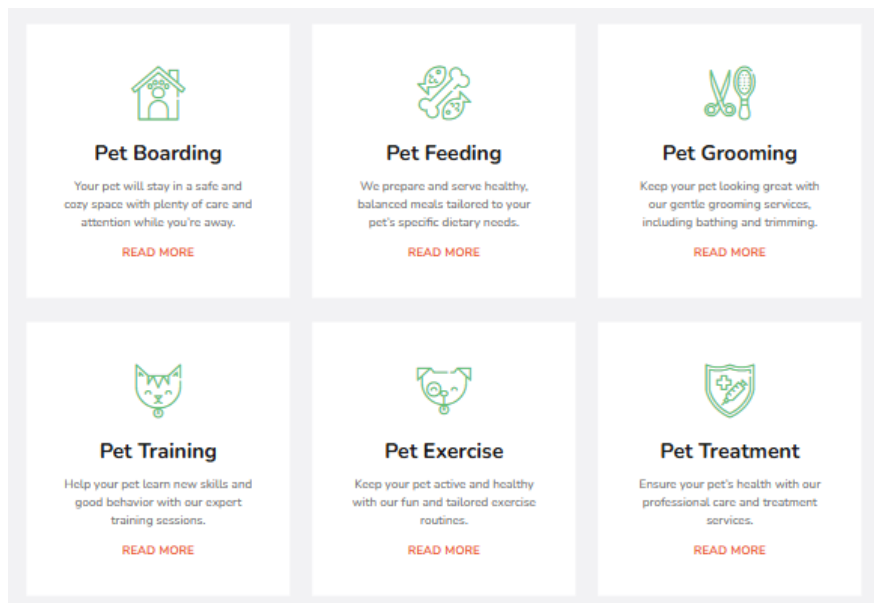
Pet Boarding

Your pet will stay in a safe and cozy space with plenty of care and attention while you're away.

READ MORE

Pet Feeding

We prepare and serve healthy, balanced meals tailored to your pet's specific dietary needs.

READ MORE

Pet Grooming

Keep your pet looking great with our gentle grooming services, including bathing and trimming.

READ MORE

Pet Training

Help your pet learn new skills and good behavior with our expert training sessions.

READ MORE

Pet Exercise

Keep your pet active and healthy with our fun and tailored exercise routines.

READ MORE

Pet Treatment

Ensure your pet's health with our professional care and treatment services.

READ MORE